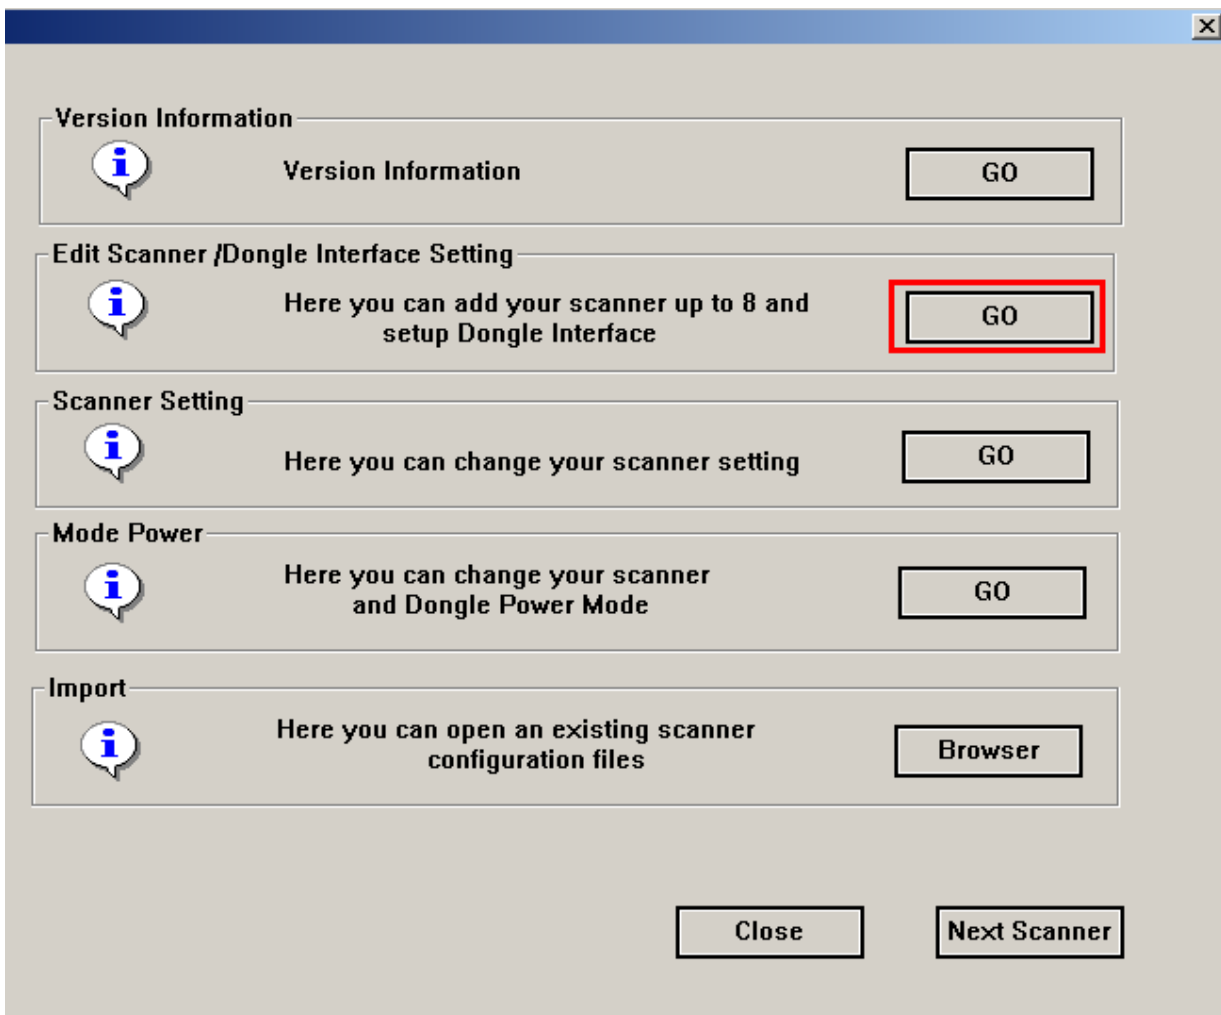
Version Information

Version Information

GO

Edit Scanner /Dongle Interface Setting

Here you can add your scanner up to 8 and setup Dongle Interface

GO

Scanner Setting

Here you can change your scanner setting

GO

Mode Power

Here you can change your scanner and Dongle Power Mode

GO

Import

Here you can open an existing scanner configuration files

Browser

Close

Next Scanner